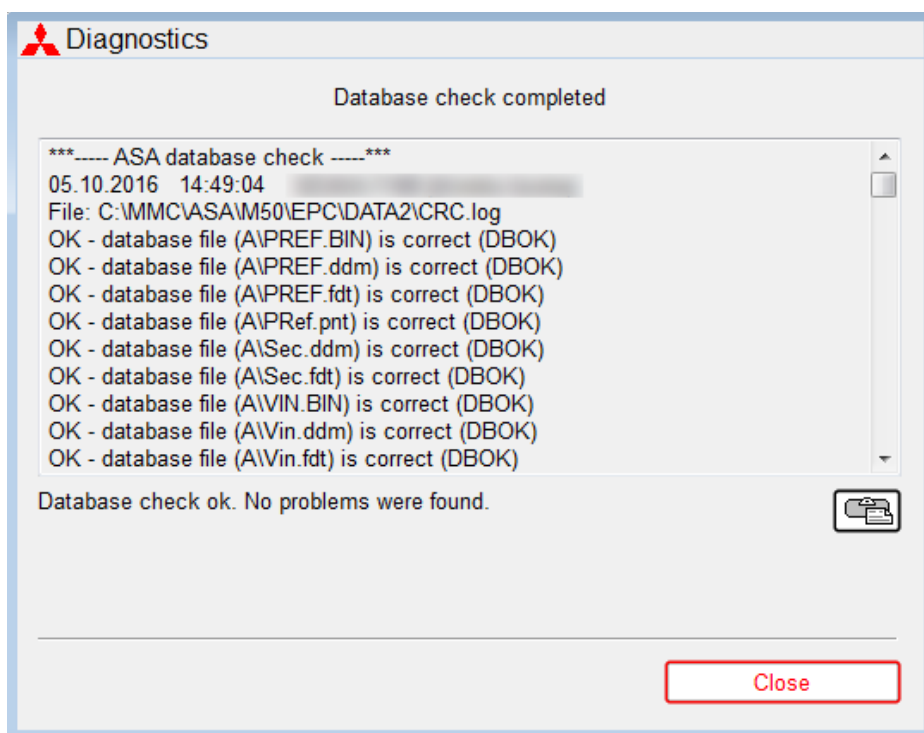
Diagnostics

Database check completed

***----- ASA database check -----***
05.10.2016 14:49:04 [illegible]
File: C:\MMC\ASA\M50\EPC\DATA2\CRC.log
OK - database file (A\PREF.BIN) is correct (DBOK)
OK - database file (A\PREF.ddm) is correct (DBOK)
OK - database file (A\PREF.fdt) is correct (DBOK)
OK - database file (A\PRef.pnt) is correct (DBOK)
OK - database file (A\Sec.ddm) is correct (DBOK)
OK - database file (A\Sec.fdt) is correct (DBOK)
OK - database file (A\VIN.BIN) is correct (DBOK)
OK - database file (A\Vin.ddm) is correct (DBOK)
OK - database file (A\Vin.fdt) is correct (DBOK)

Database check ok. No problems were found.

Close